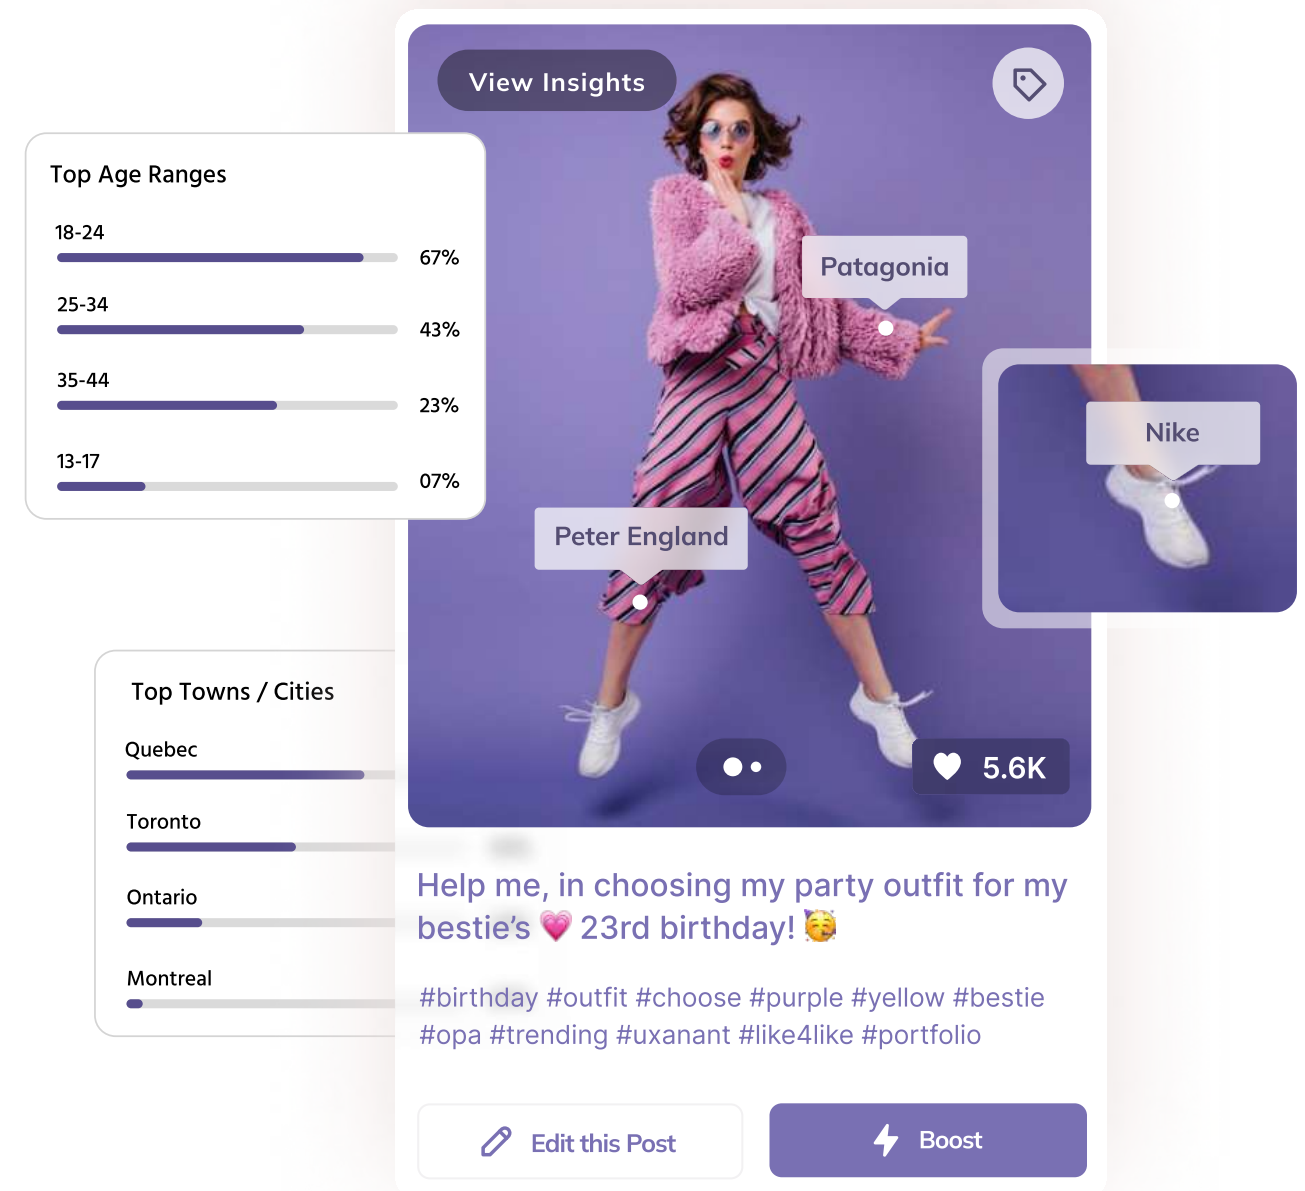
Top Age Ranges

18-24
67%

25-34
43%

35-44
23%

13-17
07%

Top Towns / Cities

Quebec

Toronto

Ontario

Montreal

View Insights

Patagonia

Nike

Peter England

5.6K

Help me, in choosing my party outfit for my bestie's 💗 23rd birthday! 🥳

#birthday #outfit #choose #purple #yellow #bestie #opa #trending #uxanant #like4like #portfolio

Edit this Post

Boost